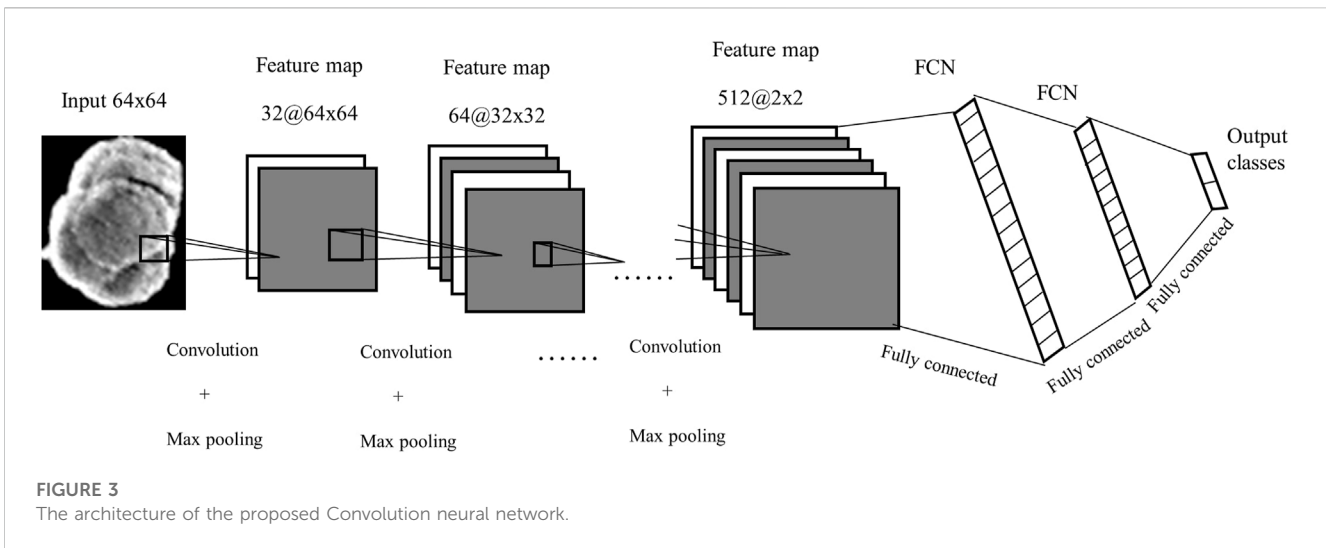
Input 64x64

Feature map

32@64x64

Feature map

64@32x32

Feature map

512@2x2

FCN

FCN

Output classes

Convolution

+

Max pooling

Convolution

+

Max pooling

Convolution

+

Max pooling

Fully connected

Fully connected

Fully connected

FIGURE 3
The architecture of the proposed Convolution neural network.